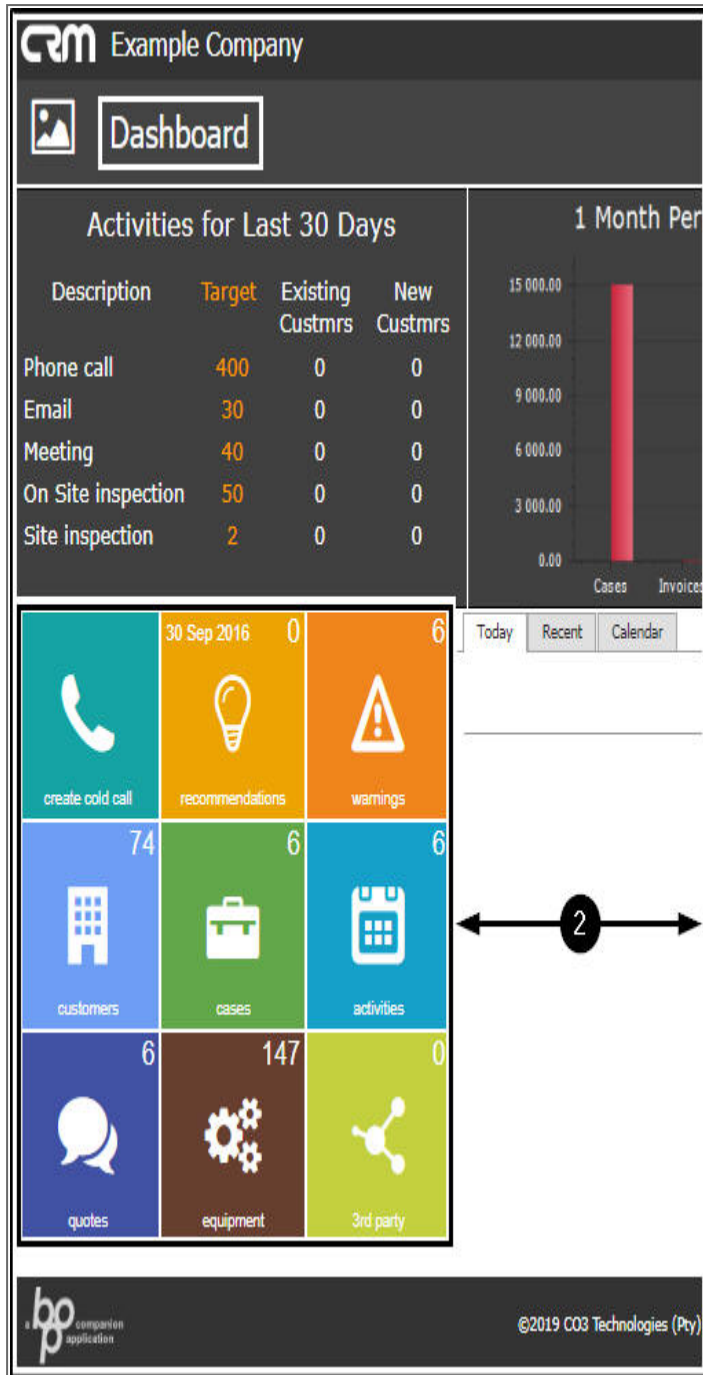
CRM Example Company

Dashboard

Activities for Last 30 Days

| Description | Target | Existing Custmrs | New Custmrs |
|---|---|---|---|
| Phone call | 400 | 0 | 0 |
| Email | 30 | 0 | 0 |
| Meeting | 40 | 0 | 0 |
| On Site inspection | 50 | 0 | 0 |
| Site inspection | 2 | 0 | 0 |

1 Month Per

15 000.00
12 000.00
9 000.00
6 000.00
3 000.00
0.00
Cases
Invoices

30 Sep 2016 0
6
create cold call
recommendations
warnings
74
6
6
customers
cases
activities
6
147
0
quotes
equipment
3rd party

Today
Recent
Calendar

2

a bp companion application

©2019 CO3 Technologies (Pty)